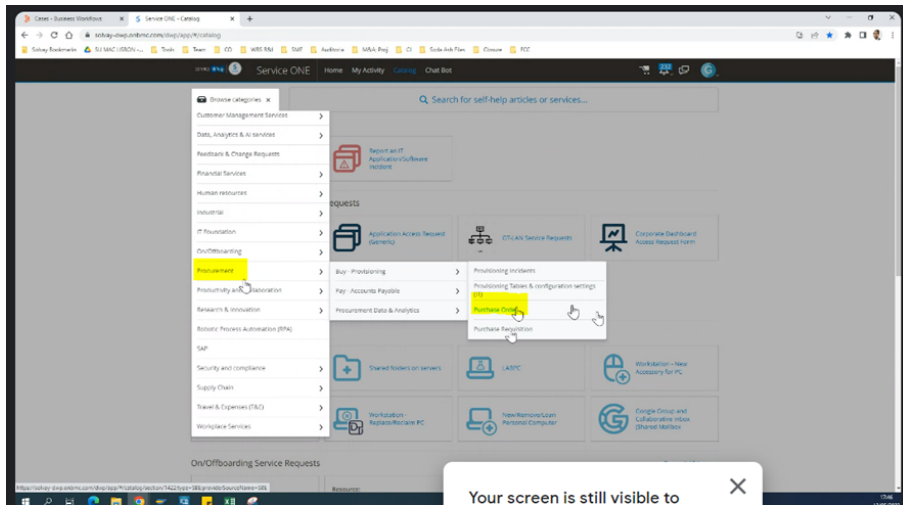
Cases - Business Workflows | Service ONE - Catalog | +

solvay-dwp.onbmc.com/dwp/app/#/catalog

Solvay Bookmarks | SU MAC USRON | Tools | Team | CO | WBS RM | SMF | Auditoria | M&A Proj | CI | Scale Ads Files | Closure | FCC

Service ONE | Home | My Activity | Catalog | Chat Bot

Browse categories ×

Search for self-help articles or services...

Customer Management Services
Data, Analytics & AI services
Feedback & Change Requests
Financial Services
Human resources
Industrial
IT Foundation
On/Offboarding
Procurement
Productivity and Collaboration
Research & Innovation
Robotic Process Automation (RPA)
SAP
Security and compliance
Supply Chain
Travel & Expenses (T&E)
Workplace Services

Report an IT Application/Software Incident

Requests

Application Access Request (Generic)

OT-LAN Service Requests

Corporate Dashboard Access Request Form

Buy - Provisioning
Pay - Accounts Payable
Procurement Data & Analytics

Provisioning Incidents
Provisioning Tables & configuration settings (P)
Purchase Order
Purchase Requisition

Shared folders on servers

LAPC

Workstation - New Accessory for PC

Workstation - Replace/Reclaim PC

New/Remove/Loan Personal Computer

Google Group and Collaborative Inbox (Shared Mailbox)

On/Offboarding Service Requests

Your screen is still visible to

https://solvay-dwp.onbmc.com/dwp/app/#/catalog/section/1422/type=SBE;providerSourceName=SRD